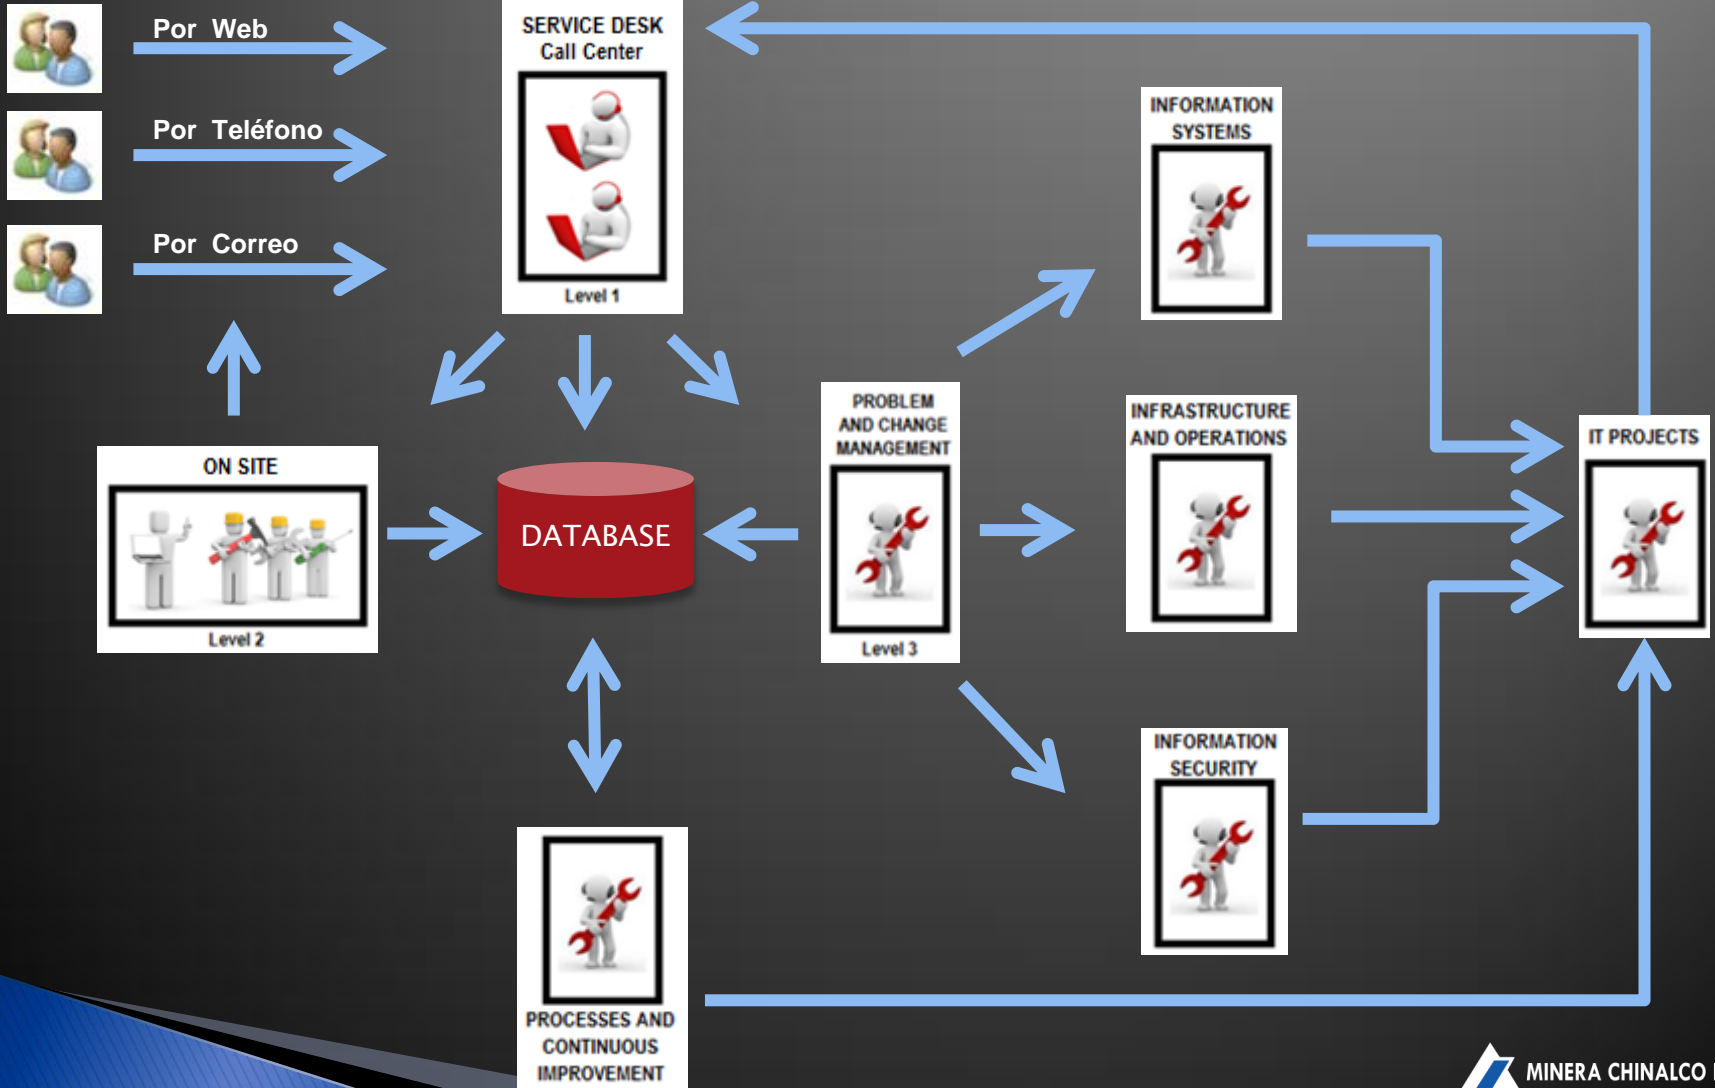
Por Web

Por Teléfono

Por Correo

SERVICE DESK
Call Center
Level 1

INFORMATION SYSTEMS

ON SITE
Level 2

DATABASE

PROBLEM AND CHANGE MANAGEMENT
Level 3

INFRASTRUCTURE AND OPERATIONS

IT PROJECTS

INFORMATION SECURITY

PROCESSES AND CONTINUOUS IMPROVEMENT

MINERA CHINALCO